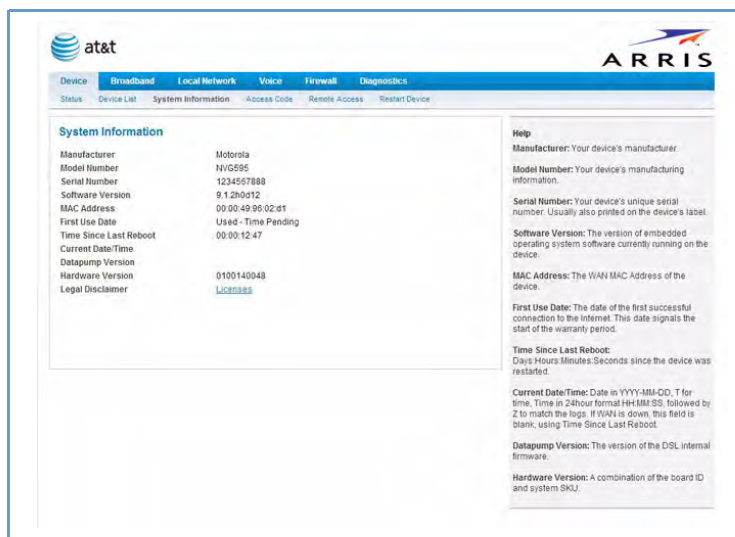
at&t

ARRIS

Device Broadband Local Network Voice Firewall Diagnostics

Status Device List System Information Access Code Remote Access Restart Device

System Information

| | |
|---|---|
| Manufacturer | Motorola |
| Model Number | NVG595 |
| Serial Number | 1234567888 |
| Software Version | 9.1.2h0d12 |
| MAC Address | 00:00:49:96:02:d1 |
| First Use Date | Used - Time Pending |
| Time Since Last Reboot | 00:00:12:47 |
| Current Date/Time | |
| Datapump Version | |
| Hardware Version | 0100140048 |
| Legal Disclaimer | Licenses |

Help

Manufacturer: Your device's manufacturer.

Model Number: Your device's manufacturing information.

Serial Number: Your device's unique serial number. Usually also printed on the device's label.

Software Version: The version of embedded operating system software currently running on the device.

MAC Address: The WAN MAC Address of the device.

First Use Date: The date of the first successful connection to the Internet. This date signals the start of the warranty period.

Time Since Last Reboot: Days:Hours:Minutes:Seconds since the device was restarted.

Current Date/Time: Date in YYYY-MM-DD, T for time, Time in 24hour format HH:MM:SS, followed by Z to match the logs. If WAN is down, this field is blank, using Time Since Last Reboot.

Datapump Version: The version of the DSL internal firmware.

Hardware Version: A combination of the board ID and system SKU.